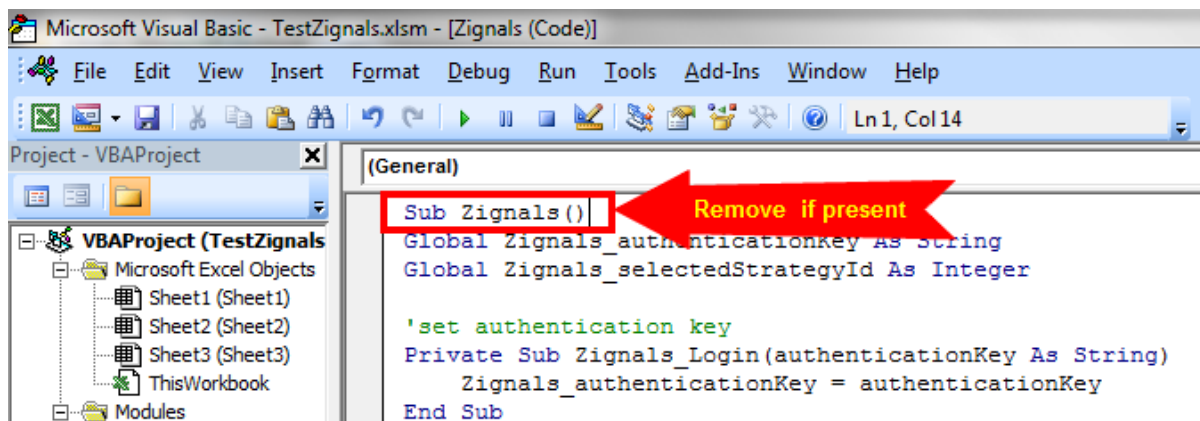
Microsoft Visual Basic - TestZignals.xlsm - [Zignals (Code)]

File Edit View Insert Format Debug Run Tools Add-Ins Window Help

Ln 1, Col 14

Project - VBAProject

(General)

VBAProject (TestZignals
Microsoft Excel Objects
Sheet1 (Sheet1)
Sheet2 (Sheet2)
Sheet3 (Sheet3)
ThisWorkbook
Modules

Sub Zignals()

Remove if present

Global Zignals_authenticationKey As String
Global Zignals_selectedStrategyId As Integer

'set authentication key
Private Sub Zignals_Login(authenticationKey As String)
Zignals_authenticationKey = authenticationKey
End Sub